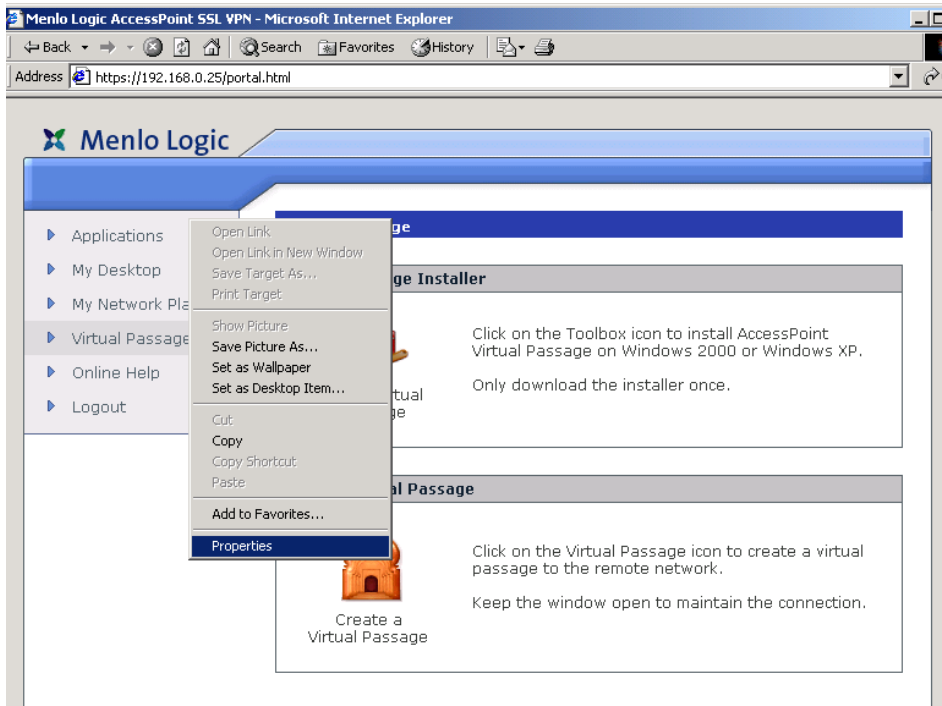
Menlo Logic AccessPoint SSL VPN - Microsoft Internet Explorer

Back Search Favorites History

Address https://192.168.0.25/portal.html

Menlo Logic

Applications
My Desktop
My Network Pla
Virtual Passage
Online Help
Logout

Open Link
Open Link in New Window
Save Target As...
Print Target
Show Picture
Save Picture As...
Set as Wallpaper
Set as Desktop Item...
Cut
Copy
Copy Shortcut
Paste
Add to Favorites...
Properties

ge

ge Installer

Click on the Toolbox icon to install AccessPoint Virtual Passage on Windows 2000 or Windows XP.

Only download the installer once.

tual
ge

al Passage

Click on the Virtual Passage icon to create a virtual passage to the remote network.

Keep the window open to maintain the connection.

Create a Virtual Passage